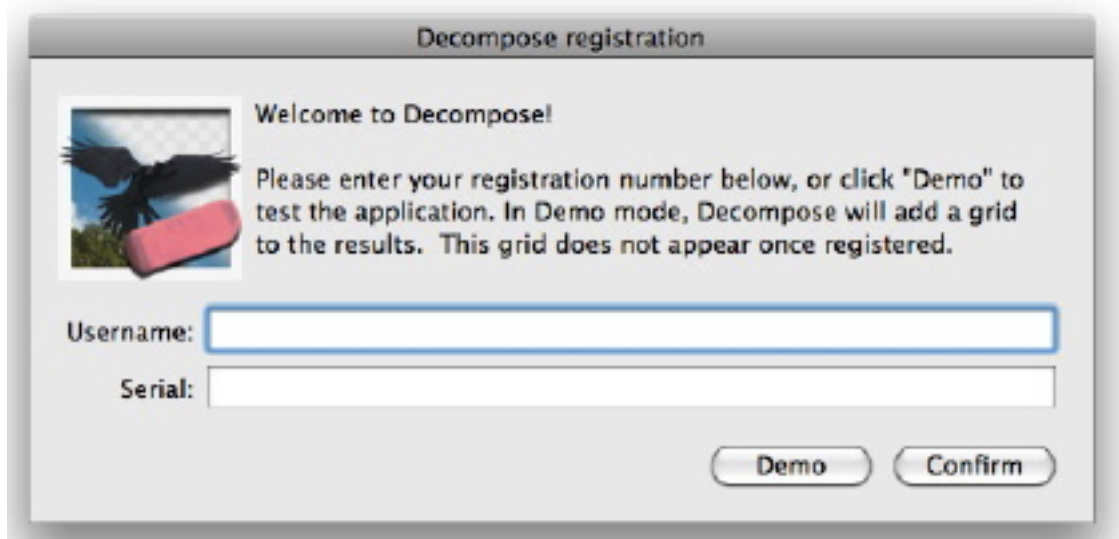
Decompose registration

Welcome to Decompose!

Please enter your registration number below, or click "Demo" to test the application. In Demo mode, Decompose will add a grid to the results. This grid does not appear once registered.

Username:

Serial:

Demo

Confirm